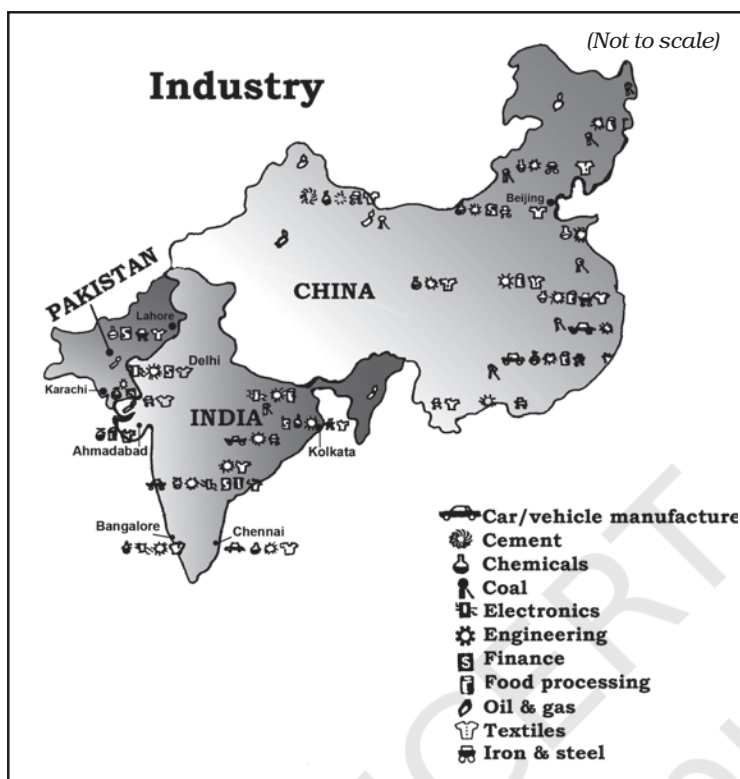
(Not to scale)

Industry

PAKISTAN

CHINA

INDIA

Lahore

Delhi

Karachi

Ahmadabad

Beijing

Kolkata

Bangalore

Chennai

Car/vehicle manufacture
Cement
Chemicals
Coal
Electronics
Engineering
Finance
Food processing
Oil & gas
Textiles
Iron & steel